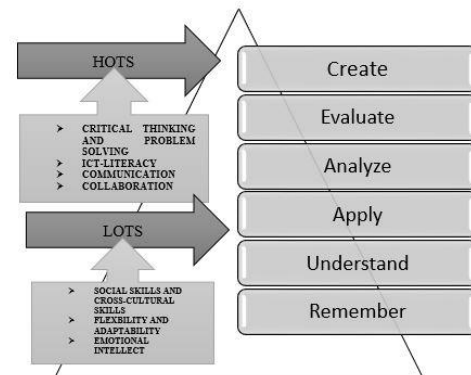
HOTS

➤ CRITICAL THINKING AND PROBLEM SOLVING
➤ ICT-LITERACY
➤ COMMUNICATION
➤ COLLABORATION

LOTS

➤ SOCIAL SKILLS AND CROSS-CULTURAL SKILLS
➤ FLEXBILITY AND ADAPTABILITY
➤ EMOTIONAL INTELLECT

Create

Evaluate

Analyze

Apply

Understand

Remember